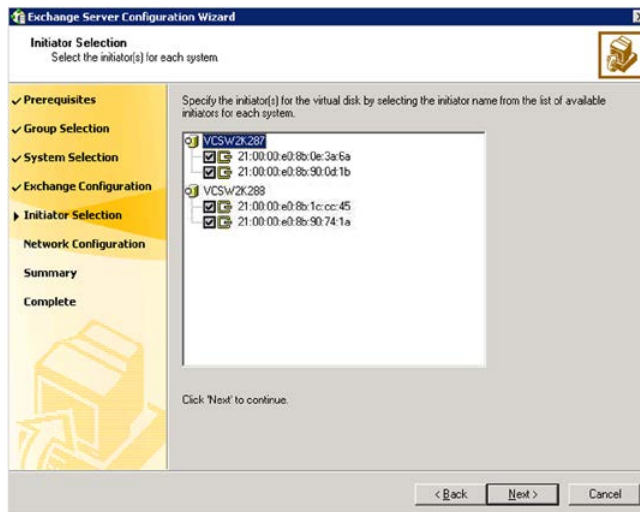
Exchange Server Configuration Wizard

Initiator Selection
Select the initiator(s) for each system.

Prerequisites
Group Selection
System Selection
Exchange Configuration
Initiator Selection
Network Configuration
Summary
Complete

Specify the initiator(s) for the virtual disk by selecting the initiator name from the list of available initiators for each system.

VCSW2K287
21:00:00:e0:8b:0e:3a:6a
21:00:00:e0:8b:90:0d:1b
VCSW2K288
21:00:00:e0:8b:1c:cc:45
21:00:00:e0:8b:90:74:1a

Click 'Next' to continue.

< Back
Next >
Cancel